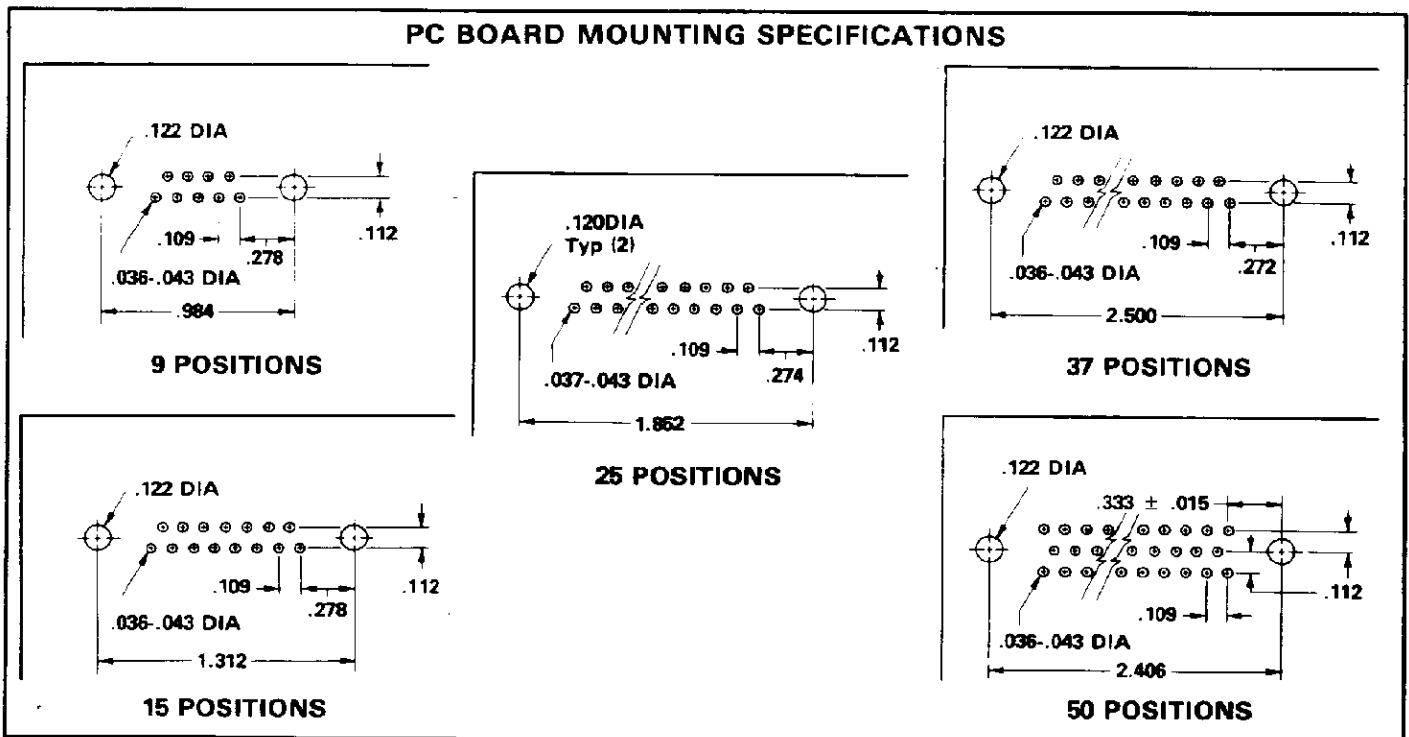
PC BOARD MOUNTING SPECIFICATIONS

.122 DIA

.109

.278

.112

.036-.043 DIA

.984

9 POSITIONS

.120DIA Typ (2)

.109

.274

.112

.037-.043 DIA

1.862

25 POSITIONS

.122 DIA

.109

.272

.112

.036-.043 DIA

2.500

37 POSITIONS

.122 DIA

.109

.278

.112

.036-.043 DIA

1.312

15 POSITIONS

.122 DIA

.333 ± .015

.112

.109

.036-.043 DIA

2.406

50 POSITIONS